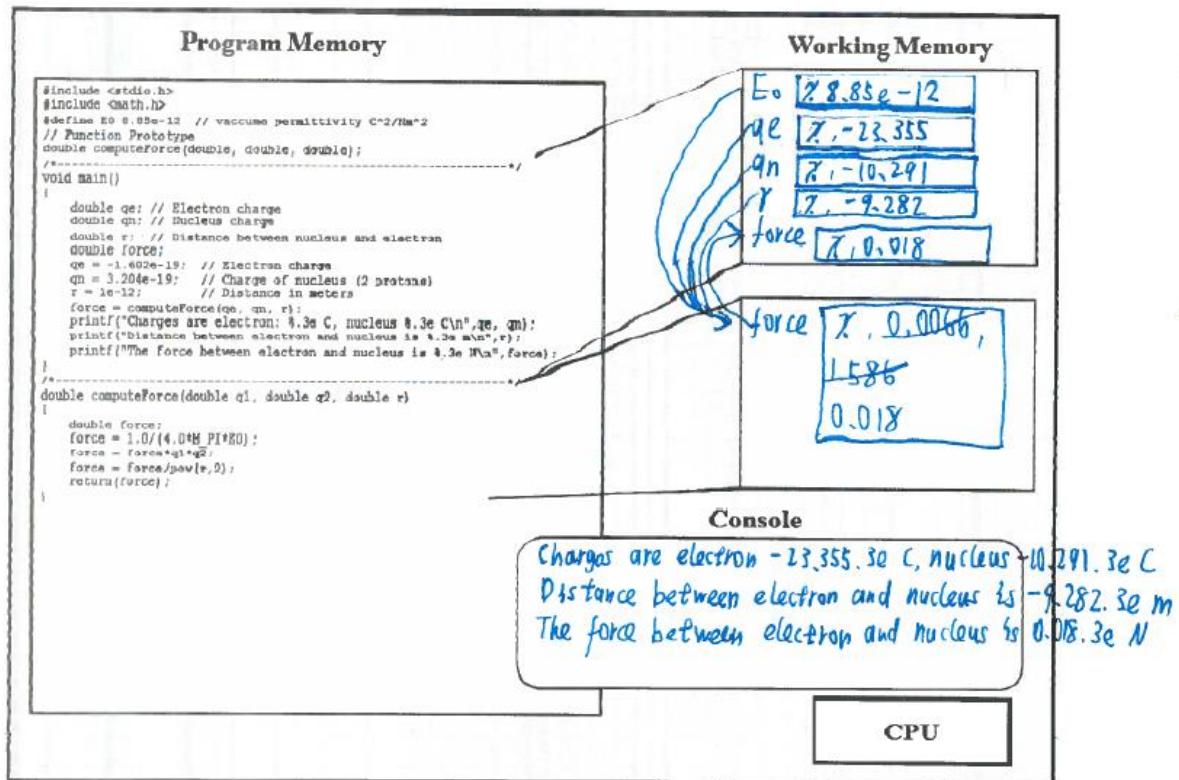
Program Memory

#include <stdio.h>
#include <math.h>
#define E0 8.85e-12 // vaccume permittivity C^2/Nm^2
// Function Prototype
double computeForce(double, double, double);
/*-----------------------------------------------------------*/
void main()
{
double qe; // Electron charge
double qn; // Nucleus charge
double r; // Distance between nucleus and electron
double force;
qe = -1.602e-19; // Electron charge
qn = 3.204e-19; // Charge of nucleus (2 protons)
r = 1e-12; // Distance in meters
force = computeForce(qe, qn, r);
printf("Charges are electron: %.3e C, nucleus %.3e C\n",qe, qn);
printf("Distance between electron and nucleus is %.3e m\n",r);
printf("The force between electron and nucleus is %.3e N\n",force);
}
/*-----------------------------------------------------------*/
double computeForce(double q1, double q2, double r)
{
double force;
force = 1.0/(4.0*M_PI*E0);
force = force*q1*q2;
force = force/pow(r,2);
return(force);
}

Working Memory

E0 ~~?~~ 8.85e-12
qe ~~?~~, -23.355
qn ~~?~~, -10.291
r ~~?~~, -9.282
force ~~?~~, 0.018

force ~~?~~, ~~0.0066~~,
~~1.586~~
0.018

Console

Charges are electron -23.355.3e C, nucleus -10.291.3e C
Distance between electron and nucleus is -9.282.3e m
The force between electron and nucleus is 0.018.3e N

CPU